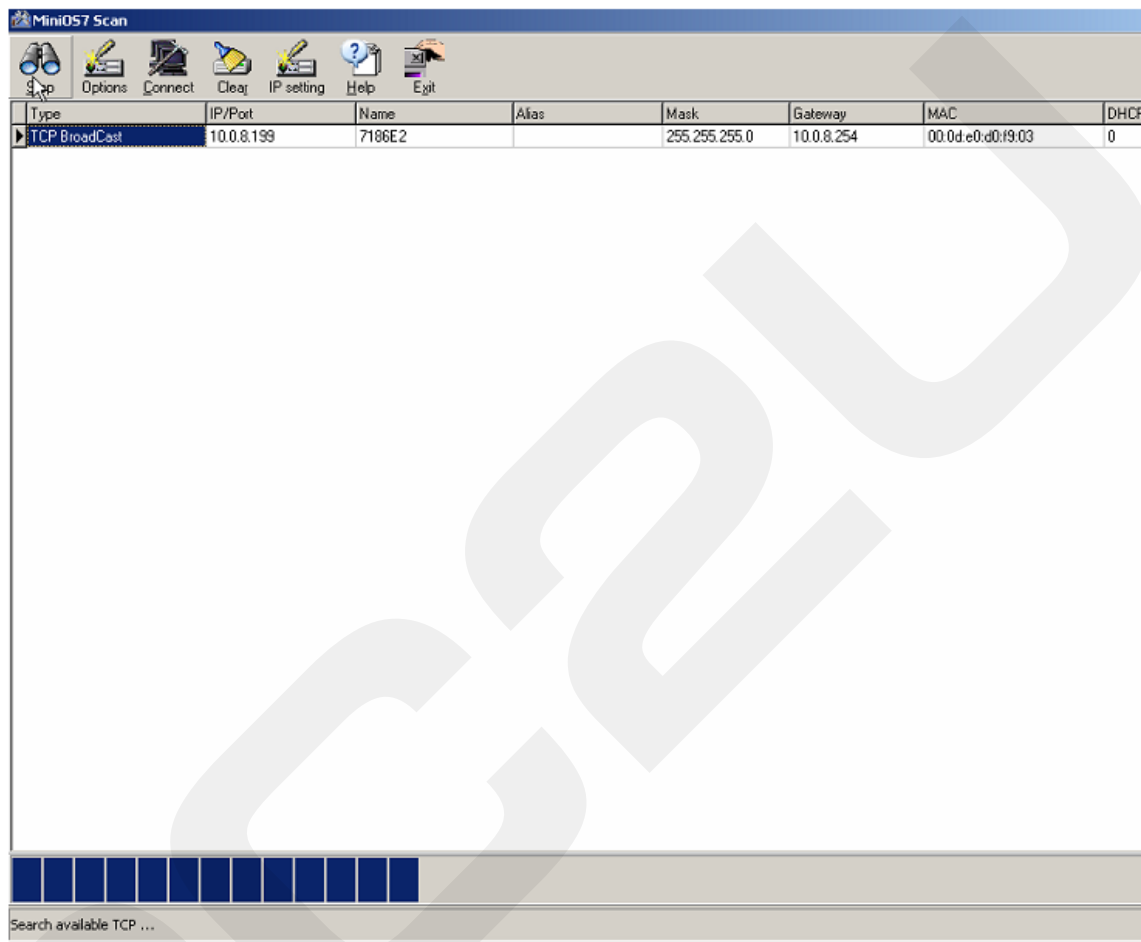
MiniOS7 Scan

S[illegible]p Options Connect Clear IP setting Help Exit

| Type | IP/Port | Name | Alias | Mask | Gateway | MAC | DHCP |
|---|---|---|---|---|---|---|---|
| TCP BroadCast | 10.0.8.199 | 7186E2 | | 255.255.255.0 | 10.0.8.254 | 00:0d:e0:d0:f9:03 | 0 |

Search available TCP ...